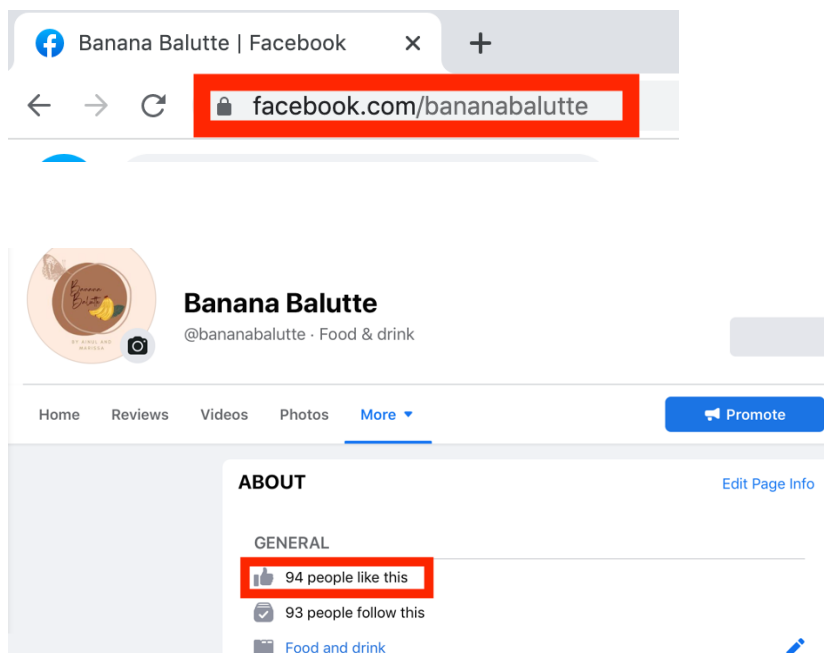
Banana Balutte | Facebook

facebook.com/bananabalutte

Banana Balutte

BY AIRAL AND MARISSA

Banana Balutte
@bananabalutte · Food & drink

Home Reviews Videos Photos More

Promote

ABOUT

Edit Page Info

GENERAL

94 people like this

93 people follow this

Food and drink